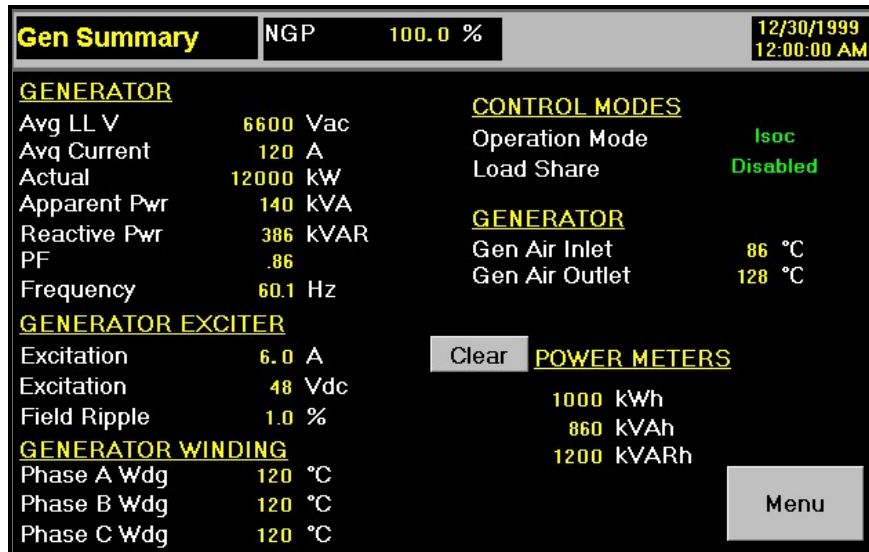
Gen Summary
NGP 100.0 %
12/30/1999
12:00:00 AM

GENERATOR
Avg LL V 6600 Vac
Avg Current 120 A
Actual 12000 kW
Apparent Pwr 140 kVA
Reactive Pwr 386 kVAR
PF .86
Frequency 60.1 Hz

GENERATOR EXCITER
Excitation 6.0 A
Excitation 48 Vdc
Field Ripple 1.0 %

GENERATOR WINDING
Phase A Wdg 120 °C
Phase B Wdg 120 °C
Phase C Wdg 120 °C

CONTROL MODES
Operation Mode Isoc
Load Share Disabled

GENERATOR
Gen Air Inlet 86 °C
Gen Air Outlet 128 °C

Clear
POWER METERS
1000 kWh
860 kVAh
1200 kVARh

Menu